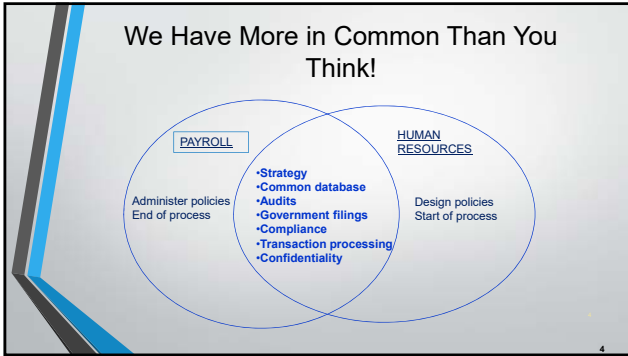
We Have More in Common Than You Think!

PAYROLL

Administer policies
End of process

•Strategy
•Common database
•Audits
•Government filings
•Compliance
•Transaction processing
•Confidentiality

HUMAN RESOURCES

Design policies
Start of process

4